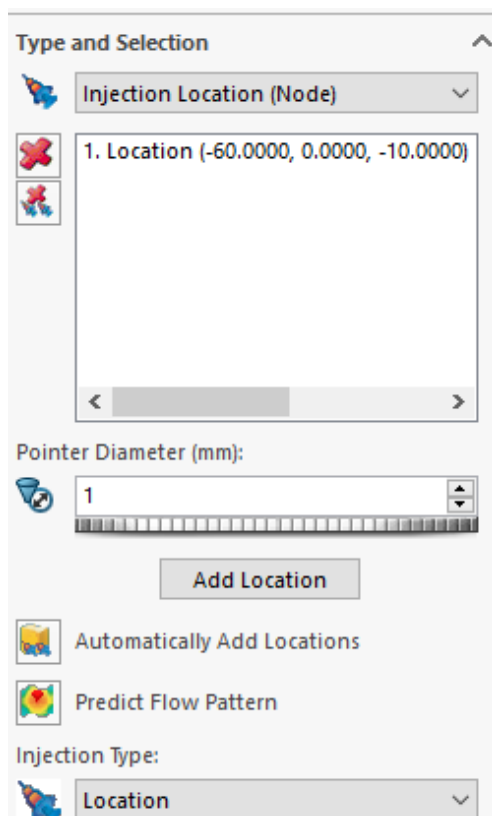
Type and Selection

Injection Location (Node)

1. Location (-60.0000, 0.0000, -10.0000)

Pointer Diameter (mm):

1

Add Location

Automatically Add Locations

Predict Flow Pattern

Injection Type:

Location